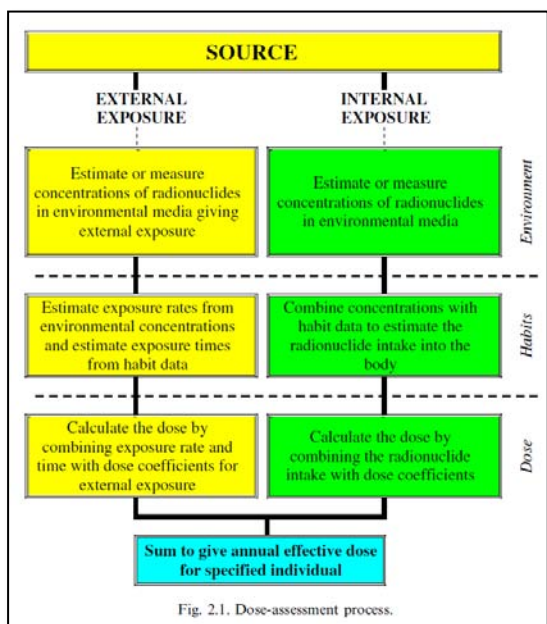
SOURCE

EXTERNAL EXPOSURE

INTERNAL EXPOSURE

Estimate or measure concentrations of radionuclides in environmental media giving external exposure

Estimate or measure concentrations of radionuclides in environmental media

Environment

Estimate exposure rates from environmental concentrations and estimate exposure times from habit data

Combine concentrations with habit data to estimate the radionuclide intake into the body

Habits

Calculate the dose by combining exposure rate and time with dose coefficients for external exposure

Calculate the dose by combining the radionuclide intake with dose coefficients

Dose

Sum to give annual effective dose for specified individual

Fig. 2.1. Dose-assessment process.